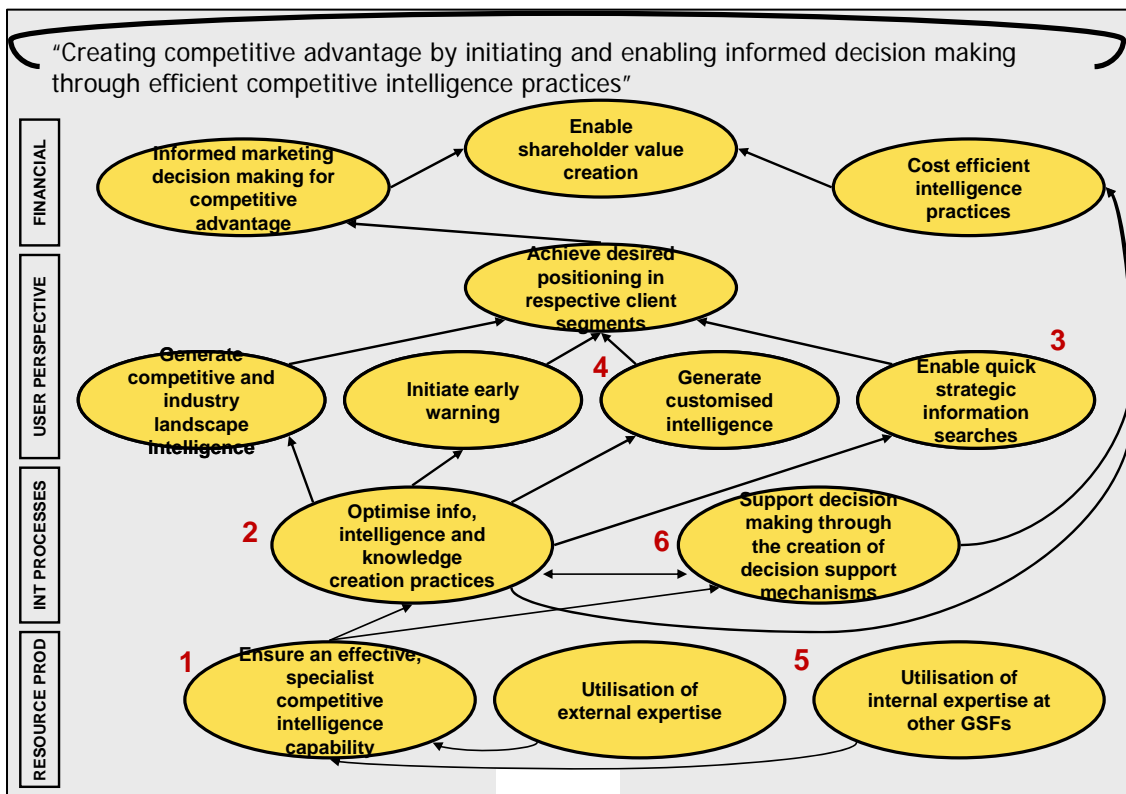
"Creating competitive advantage by initiating and enabling informed decision making through efficient competitive intelligence practices"

FINANCIAL

Informed marketing decision making for competitive advantage

Enable shareholder value creation

Cost efficient intelligence practices

USER PERSPECTIVE

Achieve desired positioning in respective client segments

Generate competitive and industry landscape intelligence

Initiate early warning

4

Generate customised intelligence

3

Enable quick strategic information searches

INT PROCESSES

2

Optimise info, intelligence and knowledge creation practices

6

Support decision making through the creation of decision support mechanisms

RESOURCE PROD

1

Ensure an effective, specialist competitive intelligence capability

Utilisation of external expertise

5

Utilisation of internal expertise at other GSFs